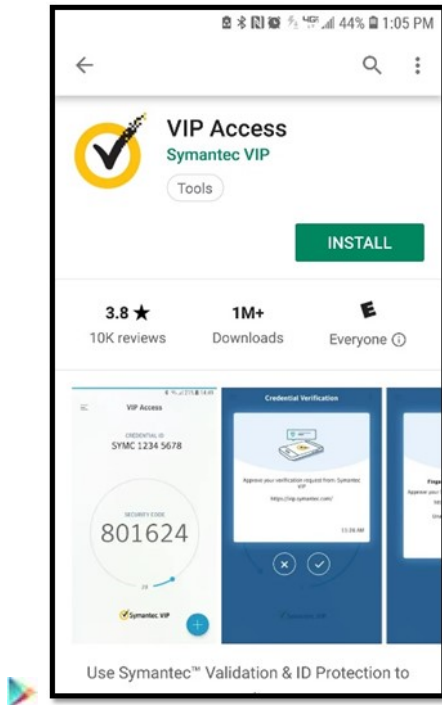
44% 1:05 PM

VIP Access
Symantec VIP
Tools

INSTALL

3.8 ★
10K reviews

1M+
Downloads

E
Everyone ⓘ

VIP Access
CREDENTIAL ID
SYMC 1234 5678
SECURITY CODE
801624
Symantec VIP

Credential Verification
Approve your verification request from Symantec VIP
https://vip.symantec.com/
11:28 AM

Use Symantec™ Validation & ID Protection to